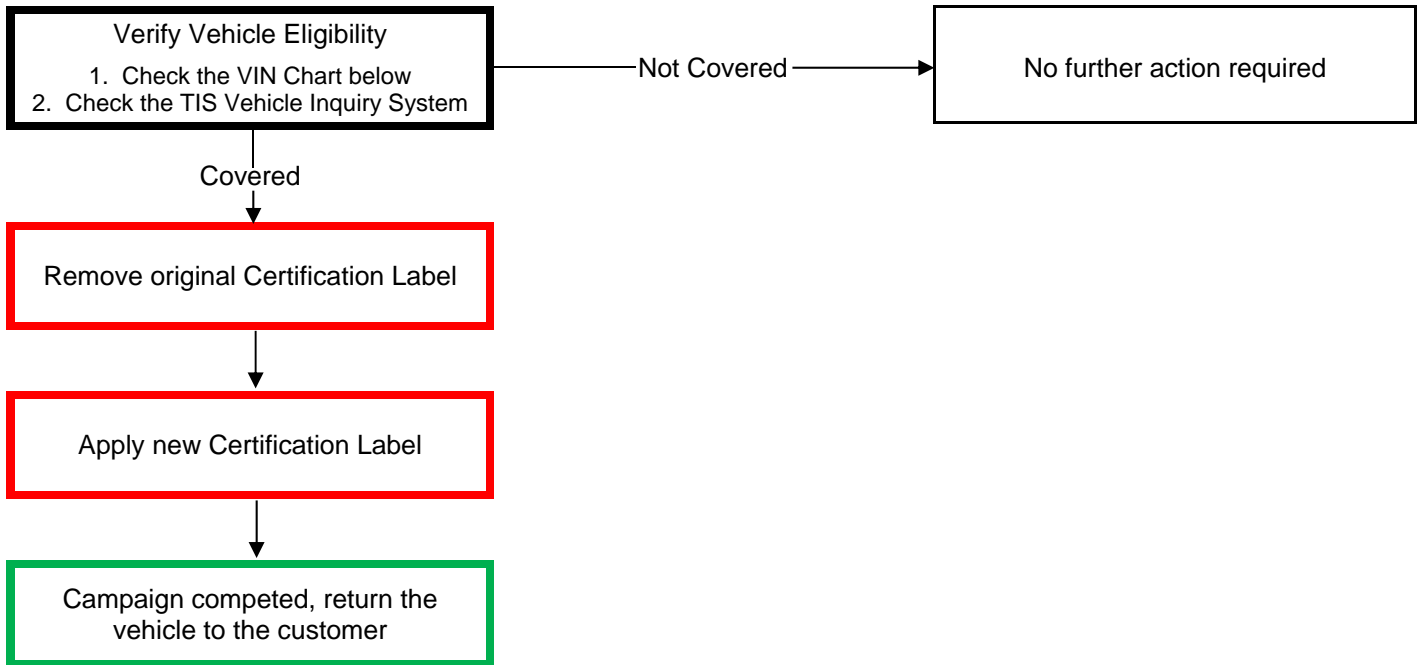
Verify Vehicle Eligibility

1. Check the VIN Chart below
2. Check the TIS Vehicle Inquiry System

Not Covered

No further action required

Covered

Remove original Certification Label

Apply new Certification Label

Campaign competed, return the vehicle to the customer